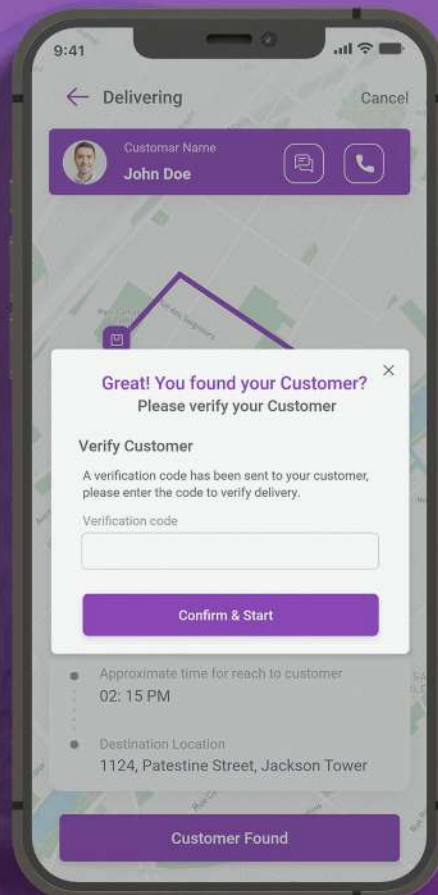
9:41

Delivering

Cancel

Customar Name

John Doe

Great! You found your Customer?

Please verify your Customer

Verify Customer

A verification code has been sent to your customer, please enter the code to verify delivery.

Verification code

Confirm & Start

Approximate time for reach to customer

02: 15 PM

Destination Location

1124, Patestine Street, Jackson Tower

Customer Found